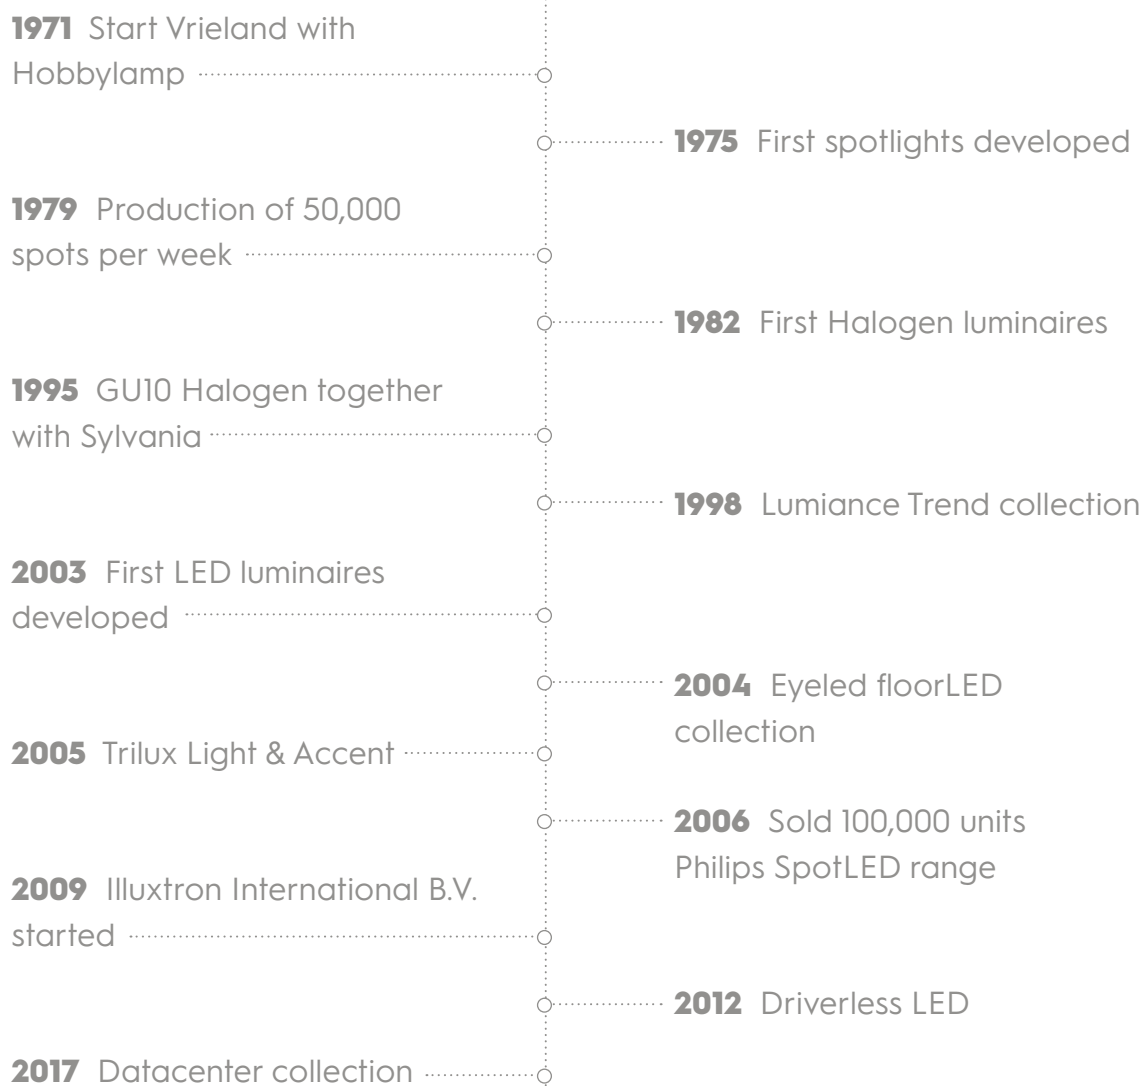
**1971** Start Vrieland with Hobbylamp

**1975** First spotlights developed

**1979** Production of 50,000 spots per week

**1982** First Halogen luminaires

**1995** GU10 Halogen together with Sylvania

**1998** Lumiance Trend collection

**2003** First LED luminaires developed

**2004** Eyeled floorLED collection

**2005** Trilux Light & Accent

**2006** Sold 100,000 units Philips SpotLED range

**2009** Illuxtron International B.V. started

**2012** Driverless LED

**2017** Datacenter collection